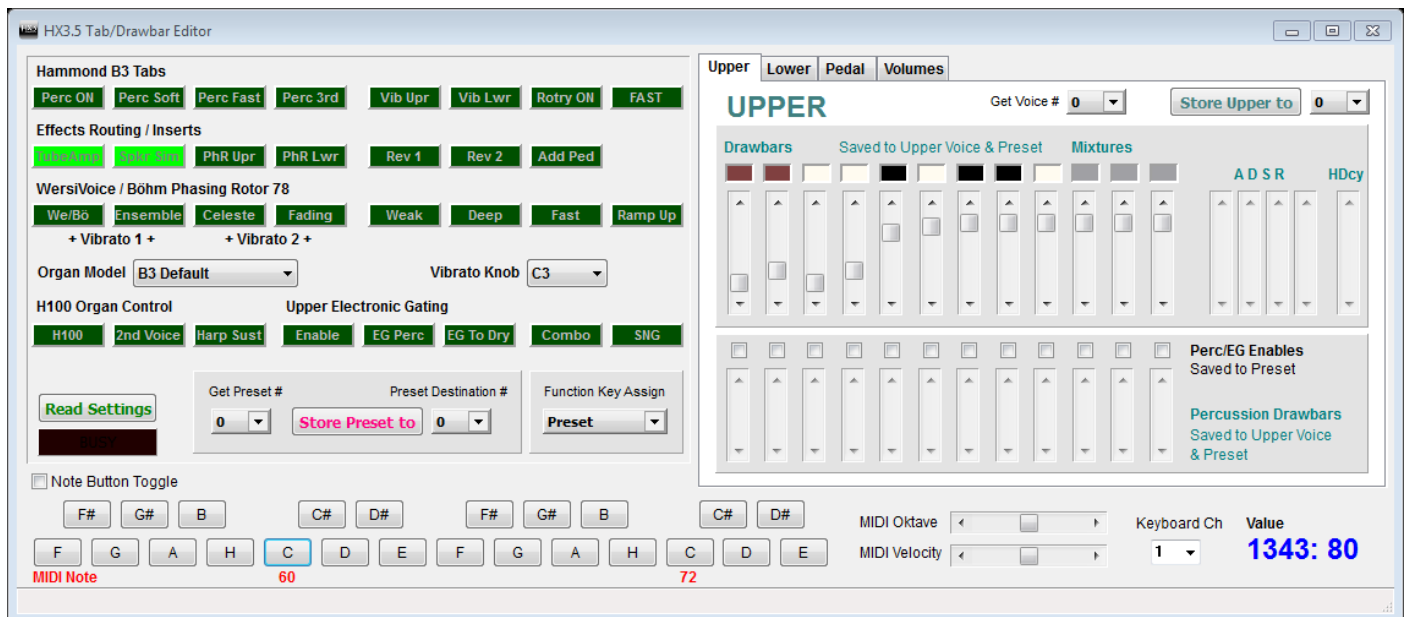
HX3.5 Tab/Drawbar Editor

Hammond B3 Tabs

Perc ON
Perc Soft
Perc Fast
Perc 3rd
Vib Upr
Vib Lwr
Rotry ON
FAST

Effects Routing / Inserts

TubeAmp
Spkr Sim
PhR Upr
PhR Lwr
Rev 1
Rev 2
Add Ped

WersiVoice / Böhm Phasing Rotor 78

We/Bö
Ensemble
Celeste
Fading
Weak
Deep
Fast
Ramp Up

+ Vibrato 1 +
+ Vibrato 2 +

Organ Model
B3 Default
Vibrato Knob
C3

H100 Organ Control
Upper Electronic Gating

H100
2nd Voice
Harp Sust
Enable
EG Perc
EG To Dry
Combo
SNG

Read Settings
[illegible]

Get Preset #
Preset Destination #
0
Store Preset to
0

Function Key Assign
Preset

Note Button Toggle

F#
G#
B
C#
D#
F#
G#
B
C#
D#

F
G
A
H
C
D
E
F
G
A
H
C
D
E

MIDI Note
60
72

Upper
Lower
Pedal
Volumes

UPPER
Get Voice #
0
Store Upper to
0

Drawbars
Saved to Upper Voice & Preset
Mixtures
A D S R
HDcy

Perc/EG Enables
Saved to Preset

Percussion Drawbars
Saved to Upper Voice & Preset

MIDI Oktave
MIDI Velocity
Keyboard Ch
1
Value
1343: 80